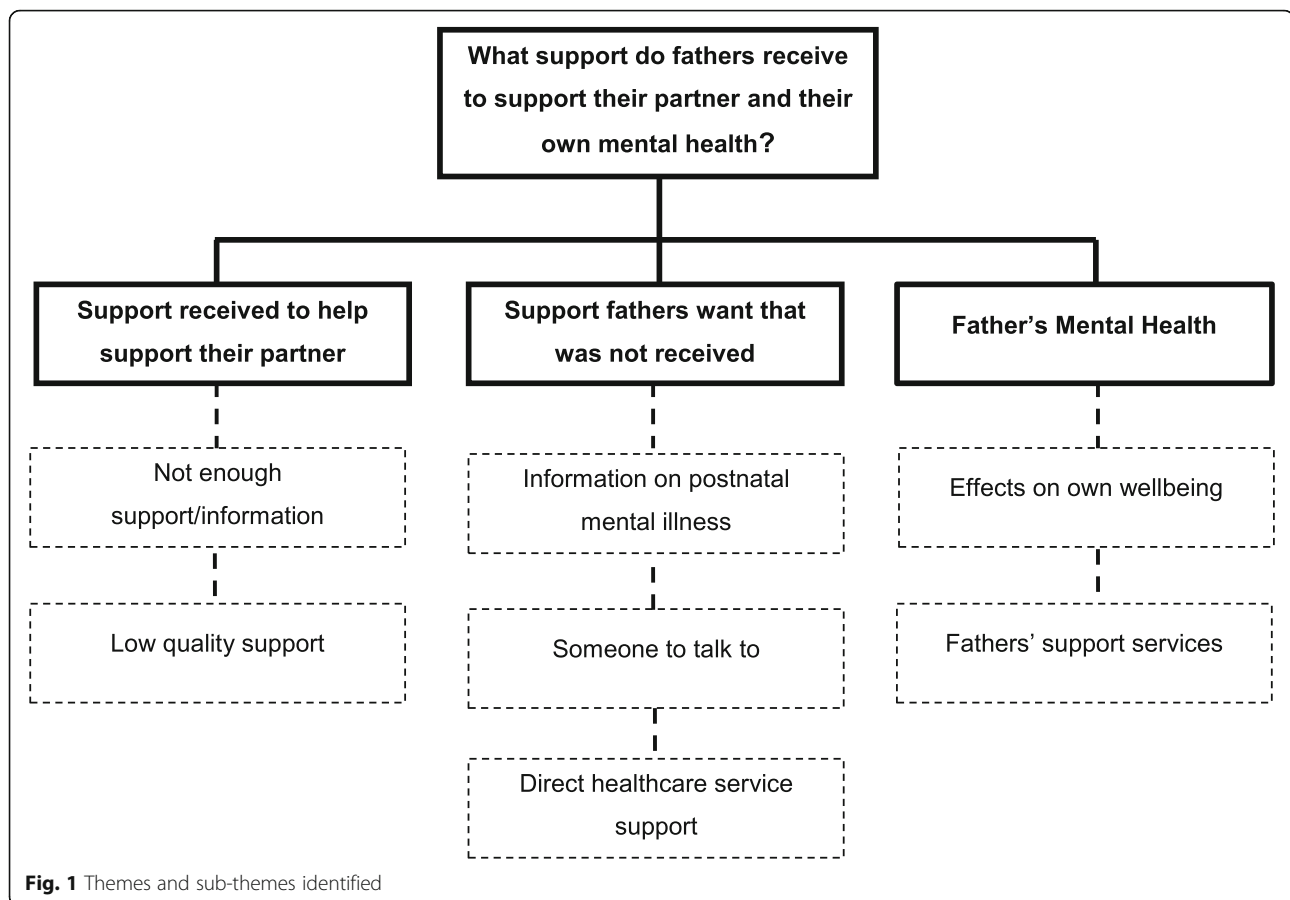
What support do fathers receive to support their partner and their own mental health?

Support received to help support their partner

Support fathers want that was not received

Father's Mental Health

Not enough support/information

Low quality support

Information on postnatal mental illness

Someone to talk to

Direct healthcare service support

Effects on own wellbeing

Fathers' support services

Fig. 1 Themes and sub-themes identified